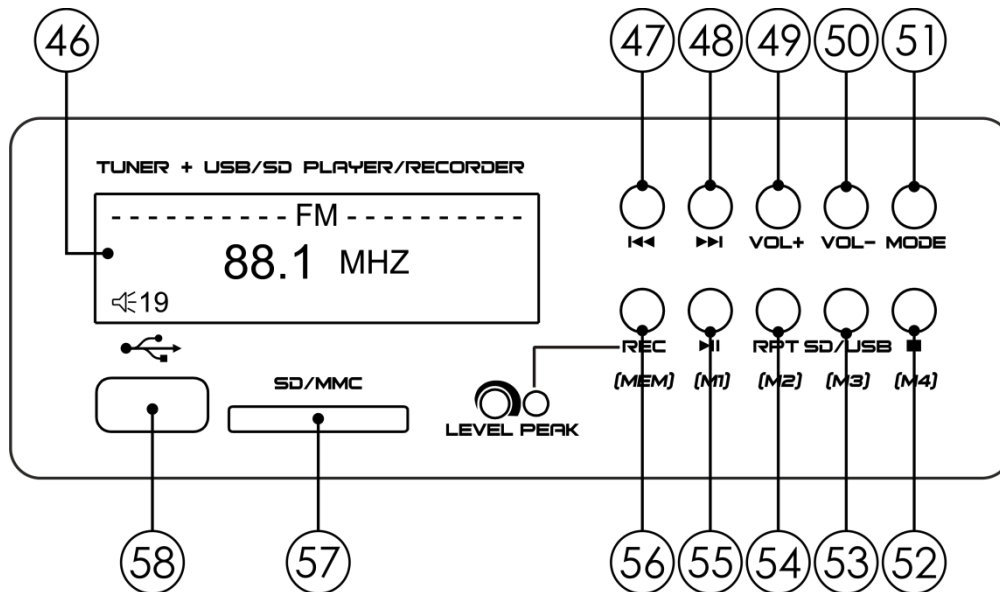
46

47 48 49 50 51

TUNER + USB/SD PLAYER/RECORDER

- - - - - - - - - - FM - - - - - - - - - -

88.1 MHZ

19

⏮ ⏭ VOL+ VOL- MODE

REC ⏯ RPT SD/USB ■

(MEM) (M1) (M2) (M3) (M4)

SD/MMC

LEVEL PEAK

58 57 56 55 54 53 52